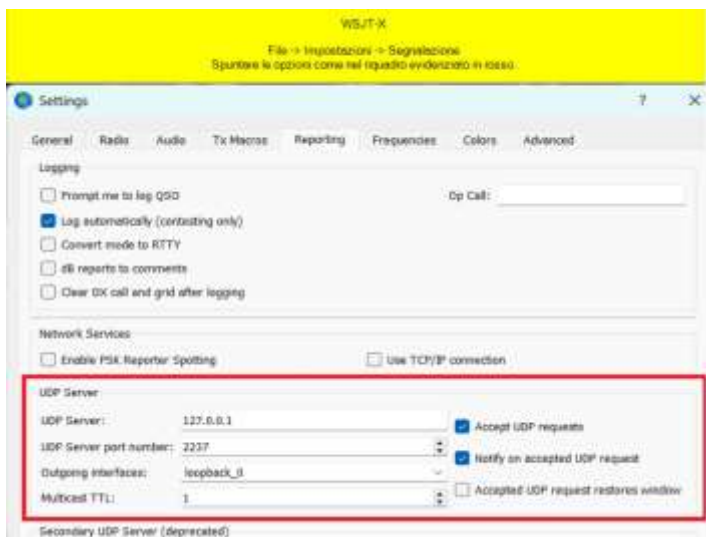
WSJT-X

File -> Impostazioni -> Segnalazione
Spuntare le opzioni come nel riquadro evidenziato in rosso

Settings ? ×

General Radio Audio Tx Macros Reporting Frequencies Colors Advanced

Logging

Prompt me to log QSO

Op Call:

Log automatically (contesting only)

Convert mode to RTTY

dB reports to comments

Clear DX call and grid after logging

Network Services

Enable PSK Reporter Spotting

Use TCP/IP connection

UDP Server

UDP Server: 127.0.0.1

Accept UDP requests

UDP Server port number: 2237

Notify on accepted UDP request

Outgoing interfaces: loopback_0

Multicast TTL: 1

Accepted UDP request restores window

Secondary UDP Server (deprecated)